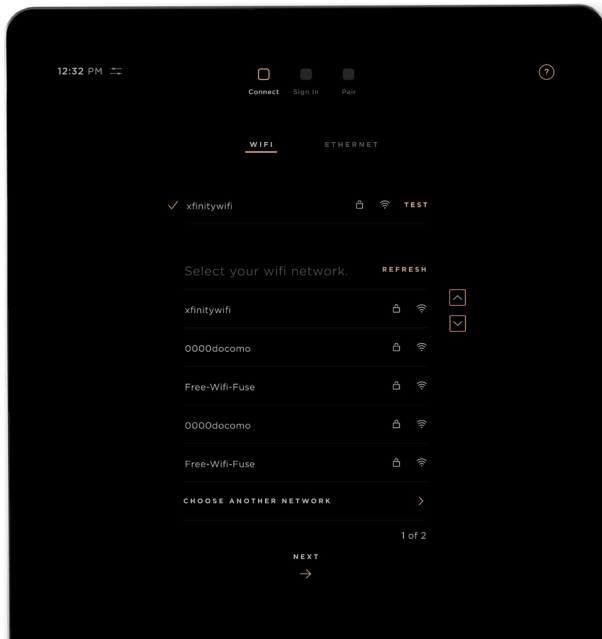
12:32 PM

Connect Sign In Pair

WIFI ETHERNET

xfinitywifi TEST

Select your wifi network. REFRESH

xfinitywifi

0000docomo

Free-Wifi-Fuse

0000docomo

Free-Wifi-Fuse

CHOOSE ANOTHER NETWORK

1 of 2

NEXT